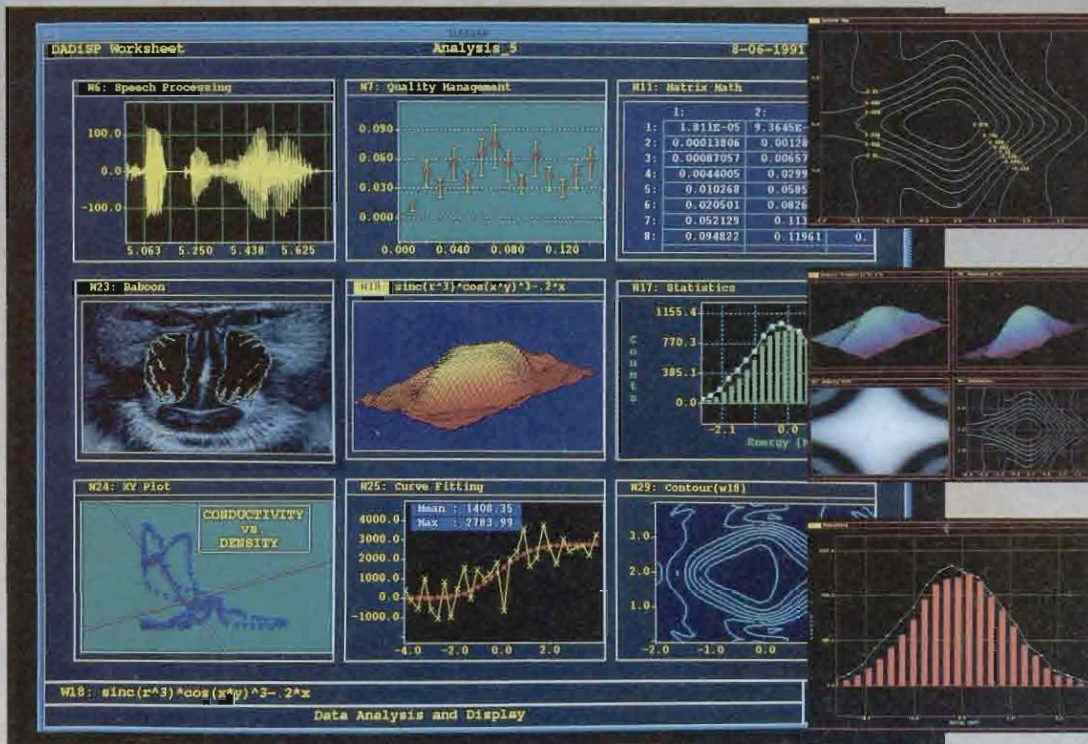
DADiSP Worksheet
Analysis_5
8-06-1991

W6: Speech Processing
100.0
0.0
-100.0
5.063 5.250 5.438 5.625

W7: Quality Management
0.090
0.060
0.030
0.000
0.000 0.040 0.080 0.120

W11: Matrix Math

| | 1: | 2: |
|---|---|---|
| 1: | 1.811E-05 | 9.3645E- |
| 2: | 0.00013806 | 0.00128 |
| 3: | 0.00087057 | 0.00657 |
| 4: | 0.0044005 | 0.0299 |
| 5: | 0.010268 | 0.0585 |
| 6: | 0.020501 | 0.0826 |
| 7: | 0.052129 | 0.113 |
| 8: | 0.094822 | 0.11961 |

W23: Baboon

W18: sinc(r^3)*cos(x*y)^3-.2*x

W17: Statistics
1155.4
770.3
385.1
0.0
Counts
-2.1 0.0
Energy (

W24: XY Plot
CONDUCTIVITY vs. DENSITY

W25: Curve Fitting
Mean : 1408.35
Max : 2783.99
4000.0
3000.0
2000.0
1000.0
0.0
-1000.0
-4.0 -2.0 0.0 2.0

W29: Contour(w18)
3.0
2.0
1.0
-2.0 -1.0 0.0

W18: sinc(r^3)*cos(x*y)^3-.2*x

Data Analysis and Display